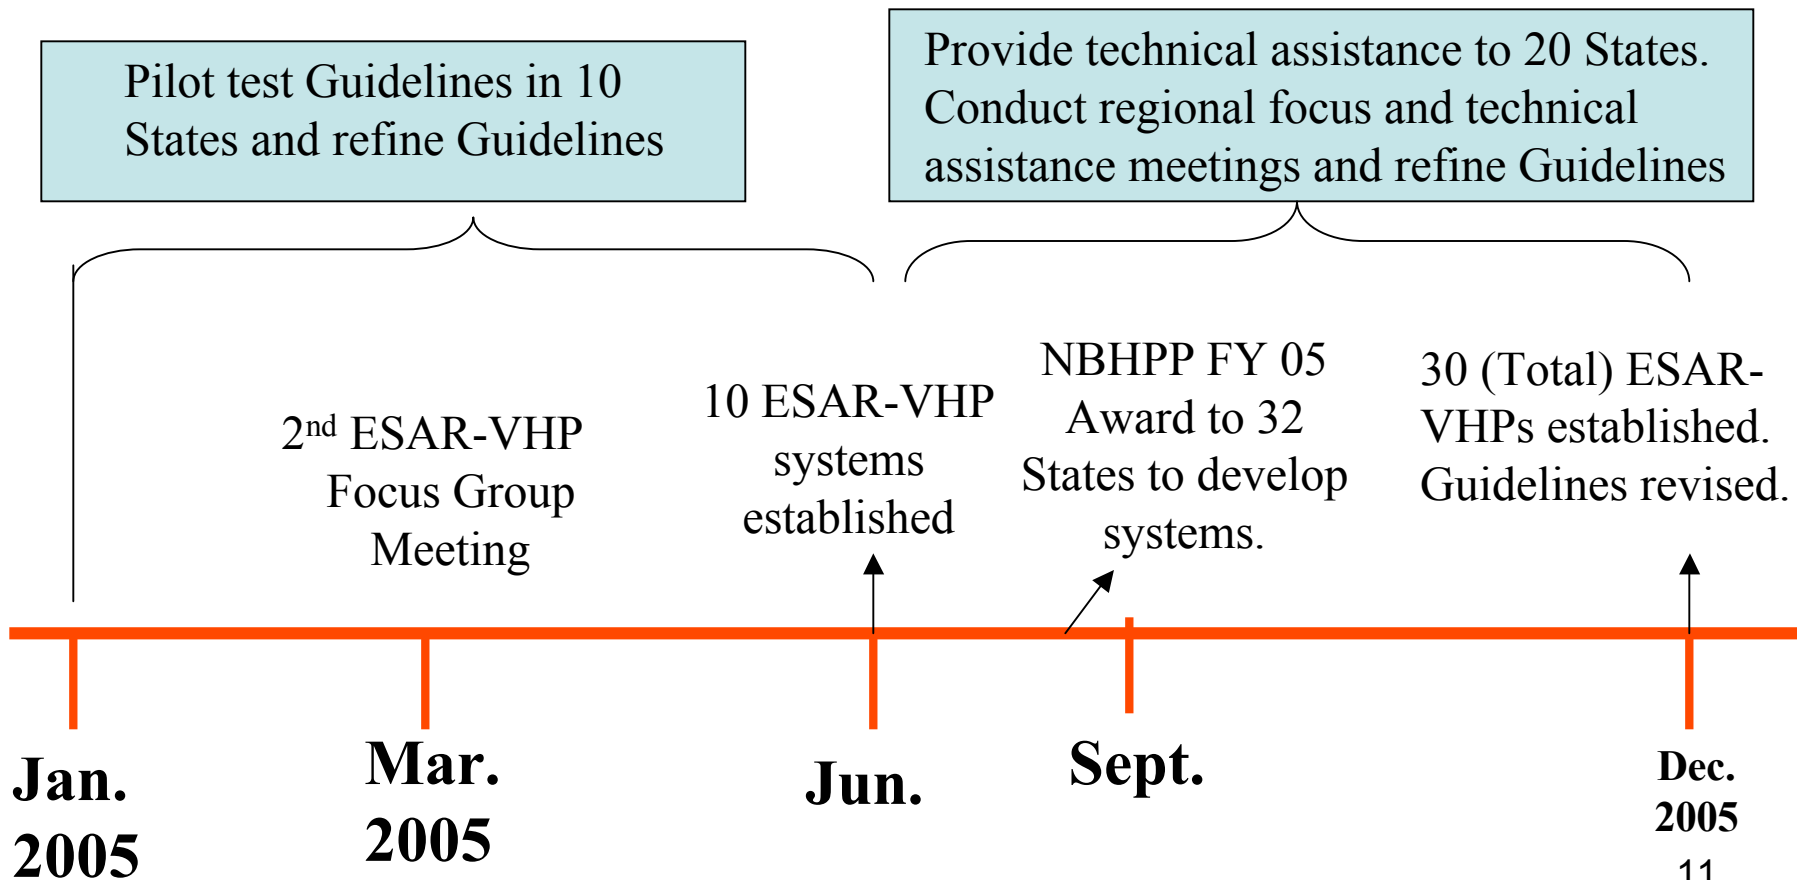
Pilot test Guidelines in 10 States and refine Guidelines

Provide technical assistance to 20 States. Conduct regional focus and technical assistance meetings and refine Guidelines

2$^{nd}$ ESAR-VHP Focus Group Meeting

10 ESAR-VHP systems established

NBHPP FY 05 Award to 32 States to develop systems.

30 (Total) ESAR-VHPs established. Guidelines revised.

Jan. 2005

Mar. 2005

Jun.

Sept.

Dec. 2005

11